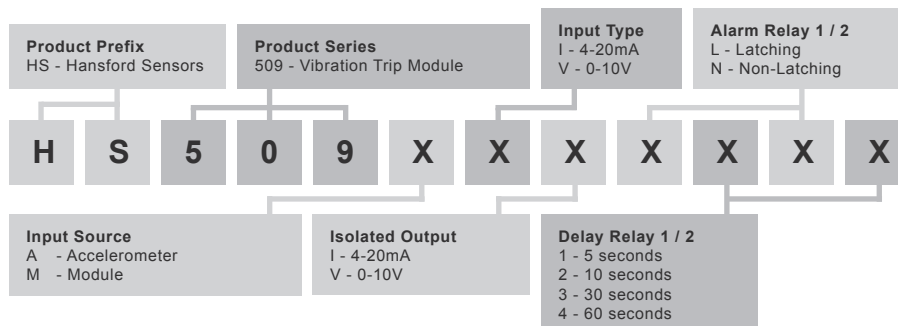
Product Prefix
HS - Hansford Sensors

Product Series
509 - Vibration Trip Module

Input Type
I - 4-20mA
V - 0-10V

Alarm Relay 1 / 2
L - Latching
N - Non-Latching

H S 5 0 9 X X X X X X X

Input Source
A - Accelerometer
M - Module

Isolated Output
I - 4-20mA
V - 0-10V

Delay Relay 1 / 2
1 - 5 seconds
2 - 10 seconds
3 - 30 seconds
4 - 60 seconds